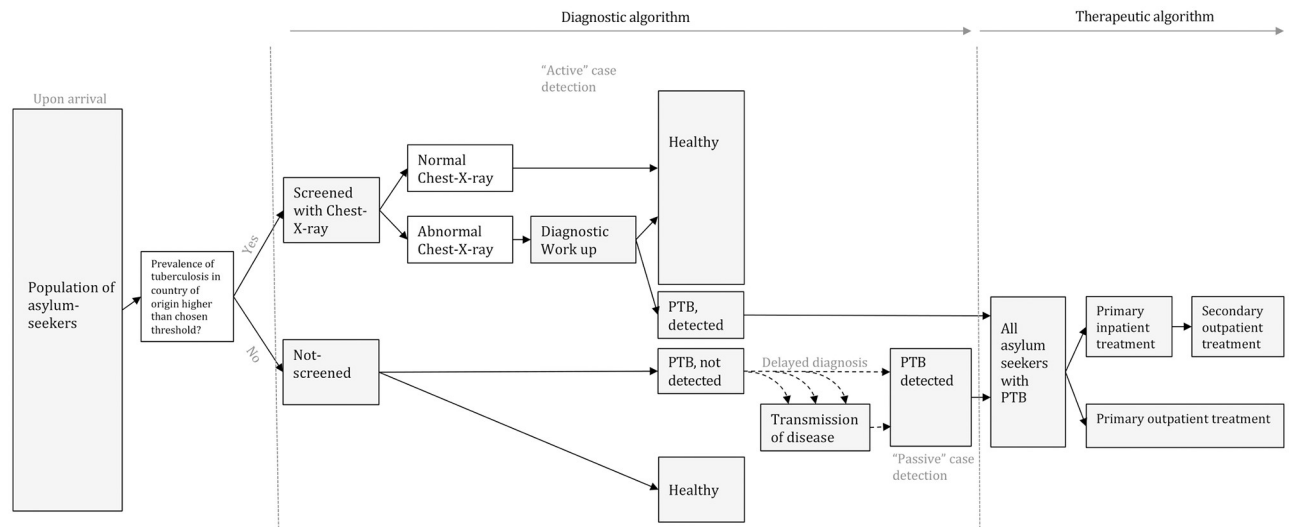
Diagnostic algorithm

Therapeutic algorithm

Upon arrival

"Active" case detection

Population of asylum-seekers

Prevalence of tuberculosis in country of origin higher than chosen threshold?

Yes

No

Screened with Chest-X-ray

Normal Chest-X-ray

Abnormal Chest-X-ray

Diagnostic Work up

Healthy

PTB, detected

Not-screened

PTB, not detected

Delayed diagnosis

PTB detected

Transmission of disease

"Passive" case detection

Healthy

All asylum seekers with PTB

Primary inpatient treatment

Secondary outpatient treatment

Primary outpatient treatment